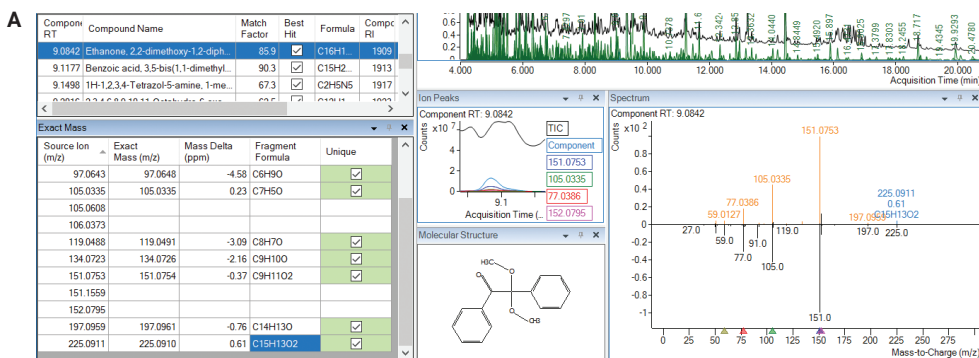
A

| Component RT | Compound Name | Match Factor | Best Hit | Formula | Component RI |
|---|---|---|---|---|---|
| 9.0842 | Ethanone, 2,2-dimethoxy-1,2-diph... | 85.9 | ☑ | C16H1... | 1909 |
| 9.1177 | Benzoic acid, 3,5-bis(1,1-dimethyl... | 90.3 | ☑ | C15H2... | 1913 |
| 9.1498 | 1H-1,2,3,4-Tetrazol-5-amine, 1-me... | 67.3 | ☑ | C2H5N5 | 1917 |

Exact Mass

| Source Ion (m/z) | Exact Mass (m/z) | Mass Delta (ppm) | Fragment Formula | Unique |
|---|---|---|---|---|
| 97.0643 | 97.0648 | -4.58 | C6H9O | ☑ |
| 105.0335 | 105.0335 | 0.23 | C7H5O | ☑ |
| 105.0608 | | | | |
| 106.0373 | | | | |
| 119.0488 | 119.0491 | -3.09 | C8H7O | ☑ |
| 134.0723 | 134.0726 | -2.16 | C9H10O | ☑ |
| 151.0753 | 151.0754 | -0.37 | C9H11O2 | ☑ |
| 151.1559 | | | | |
| 152.0795 | | | | |
| 197.0959 | 197.0961 | -0.76 | C14H13O | ☑ |
| 225.0911 | 225.0910 | 0.61 | C15H13O2 | ☑ |

0.6
0.4
0.2
0.0
4.000 6.000 8.000 10.000 12.000 14.000 16.000 18.000 20.000
Acquisition Time (min)

Ion Peaks
Component RT: 9.0842
x10 7
Counts
4
2
0
9.1
Acquisition Time (...
TIC
Component
151.0753
105.0335
77.0386
152.0795

Molecular Structure
H3C
CH3

Spectrum
Component RT: 9.0842
x10 3
Counts
1
0.75
0.5
0.25
0
-0.25
-0.5
-0.75
-1
151.0753
105.0335
77.0386
59.0127
225.0911
0.61
C15H13O2
197.0959
27.0
59.0
91.0
119.0
77.0
105.0
197.0
225.0
151.0
25 50 75 100 125 150 175 200 225 250 275
Mass-to-Charge (m/z)